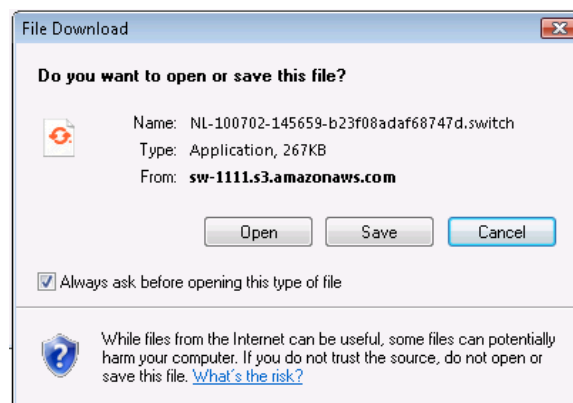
File Download

Do you want to open or save this file?

Name: NL-100702-145659-b23f08adaf68747d.switch
Type: Application, 267KB
From: sw-1111.s3.amazonaws.com

Open Save Cancel

Always ask before opening this type of file

While files from the Internet can be useful, some files can potentially harm your computer. If you do not trust the source, do not open or save this file. What's the risk?